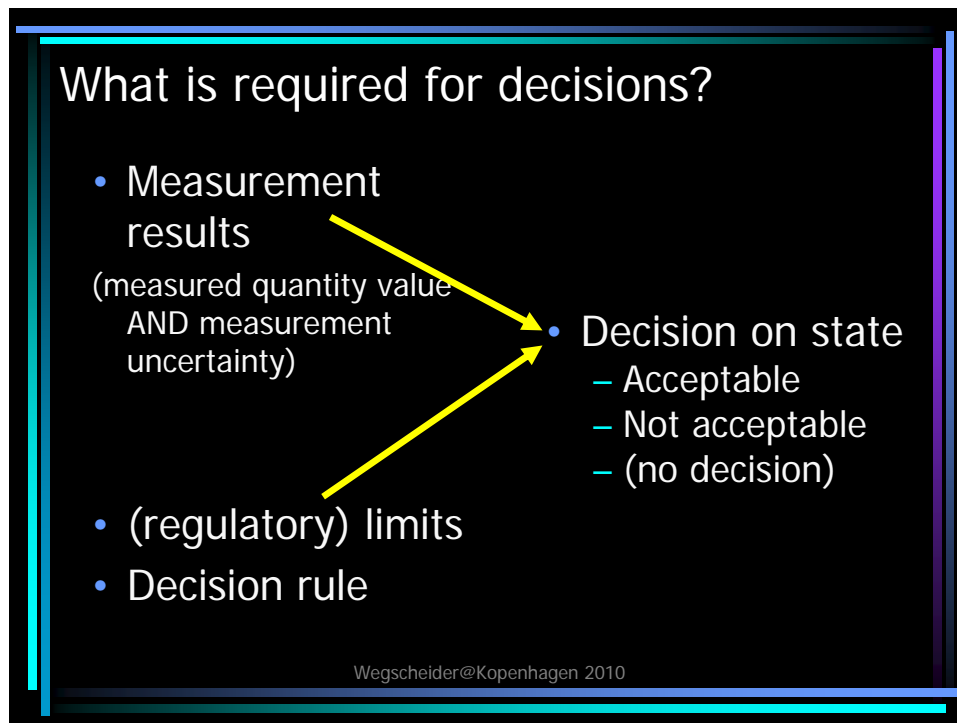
What is required for decisions?

- Measurement results

(measured quantity value AND measurement uncertainty)

- Decision on state
  – Acceptable
  – Not acceptable
  – (no decision)

- (regulatory) limits
- Decision rule

Wegscheider@Kopenhagen 2010